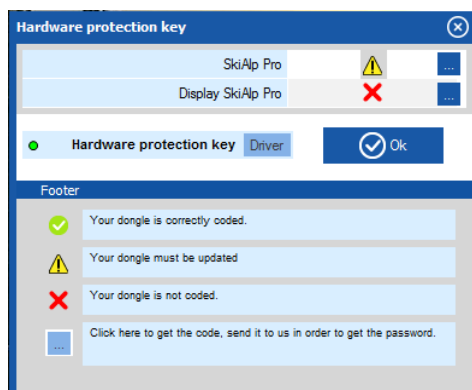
Hardware protection key

| SkiAlp Pro | ... |
|---|---|
| Display SkiAlp Pro | ... |

Hardware protection key Driver

Ok

Footer

Your dongle is correctly coded.

Your dongle must be updated

Your dongle is not coded.

...

Click here to get the code, send it to us in order to get the password.